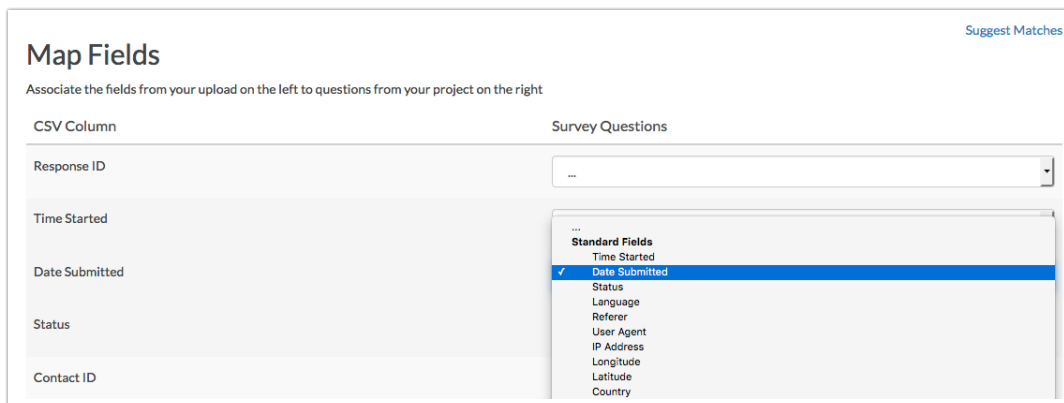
Suggest Matches

Map Fields

Associate the fields from your upload on the left to questions from your project on the right

| CSV Column | Survey Questions |
|---|---|
| Response ID | ... |
| Time Started | |
| Date Submitted | |
| Status | |
| Contact ID | |

...
Standard Fields
Time Started
✓ Date Submitted
Status
Language
Referer
User Agent
IP Address
Longitude
Latitude
Country